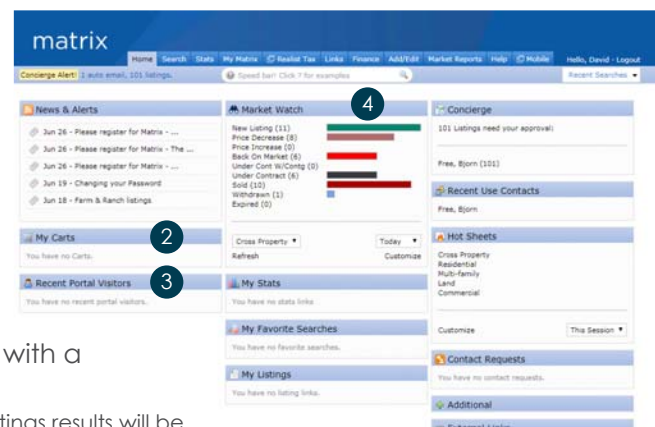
matrix

Home Search Stats My Matrix Realist Tax Links Finance Add/Edit Market Reports Help Mobile Hello, David - Logout

Concierge Alert! 1 auto email, 101 listings. Speed bar! Click ? for examples Recent Searches

News & Alerts
Jun 26 - Please register for Matrix - ...
Jun 26 - Please register for Matrix - The ...
Jun 26 - Please register for Matrix - ...
Jun 19 - Changing your Password
Jun 18 - Farm & Ranch listings

My Carts 2
You have no Carts.

Recent Portal Visitors 3
You have no recent portal visitors.

Market Watch 4
New Listing (11)
Price Decrease (8)
Price Increase (0)
Back On Market (6)
Under Cont W/Contg (0)
Under Contract (6)
Sold (10)
Withdrawn (1)
Expired (0)

Cross Property Today
Refresh Customize

My Stats
You have no stats links.

My Favorite Searches
You have no favorite searches.

My Listings
You have no listing links.

Concierge
101 Listings need your approval:

Free, Bjorn (101)

Recent Use Contacts
Free, Bjorn

Hot Sheets
Cross Property
Residential
Multi-family
Land
Commercial

Customize This Session

Contact Requests
You have no contact requests.

Additional

with a

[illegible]tings results will be